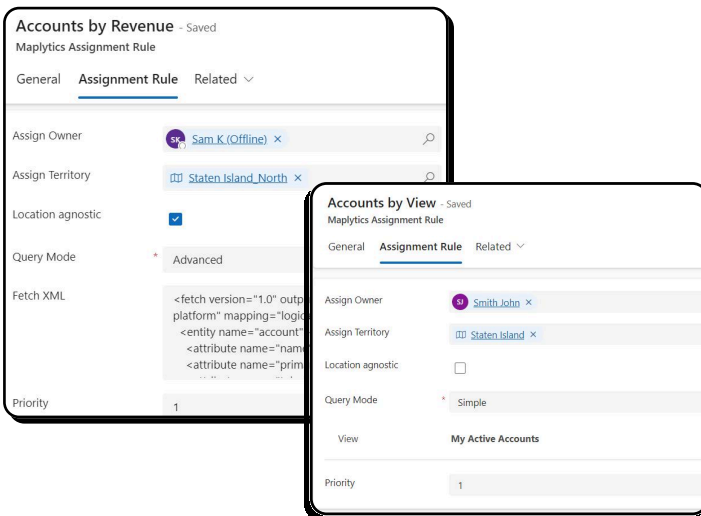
Accounts by Revenue - Saved
Maplytics Assignment Rule

General Assignment Rule Related

Assign Owner SK Sam K (Offline) ×

Assign Territory Staten Island_North ×

Location agnostic

Query Mode * Advanced

Fetch XML
<fetch version="1.0" outp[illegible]
platform" mapping="logic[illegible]
<entity name="account"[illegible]
<attribute name="name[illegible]
<attribute name="prim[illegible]

Priority 1

Accounts by View - Saved
Maplytics Assignment Rule

General Assignment Rule Related

Assign Owner SJ Smith John ×

Assign Territory Staten Island ×

Location agnostic

Query Mode * Simple

View My Active Accounts

Priority 1